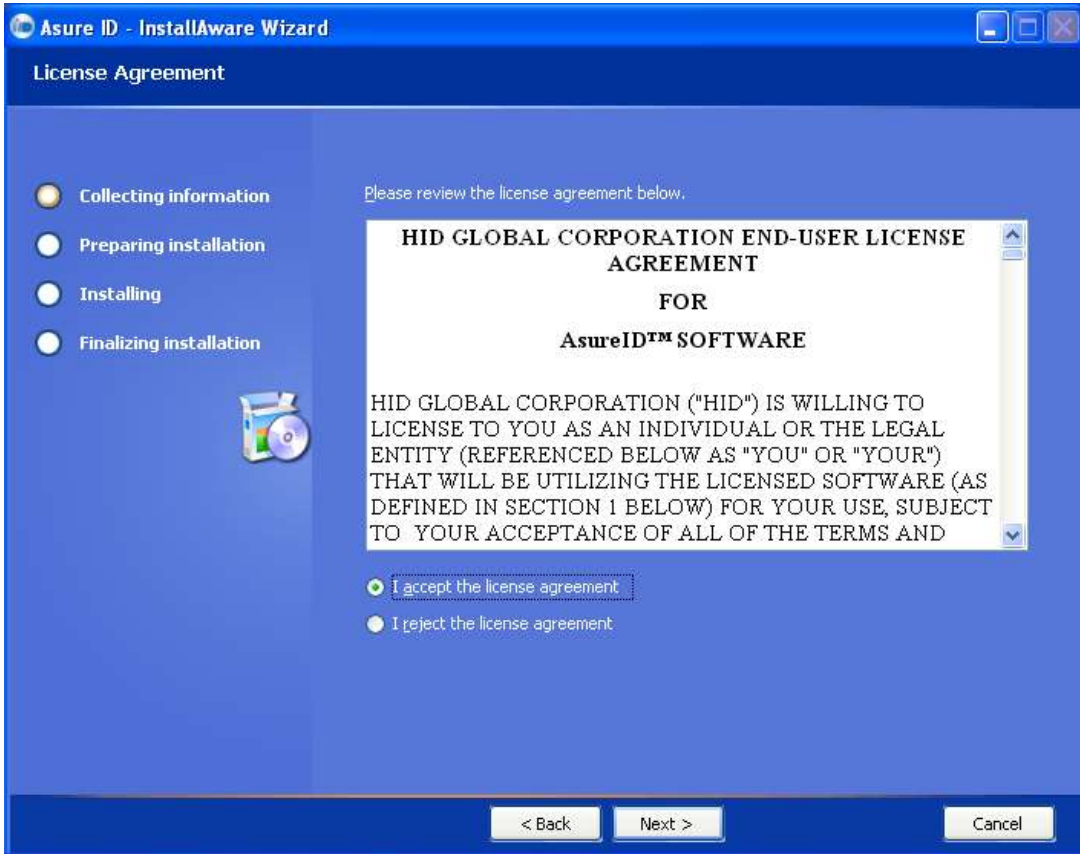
Asure ID - InstallAware Wizard

License Agreement

Collecting information

Preparing installation

Installing

Finalizing installation

Please review the license agreement below.

HID GLOBAL CORPORATION END-USER LICENSE AGREEMENT

FOR

AsureID™ SOFTWARE

HID GLOBAL CORPORATION ("HID") IS WILLING TO LICENSE TO YOU AS AN INDIVIDUAL OR THE LEGAL ENTITY (REFERENCED BELOW AS "YOU" OR "YOUR") THAT WILL BE UTILIZING THE LICENSED SOFTWARE (AS DEFINED IN SECTION 1 BELOW) FOR YOUR USE, SUBJECT TO YOUR ACCEPTANCE OF ALL OF THE TERMS AND

I accept the license agreement

I reject the license agreement

< Back

Next >

Cancel